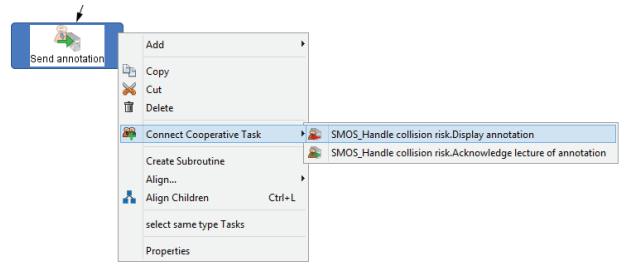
Send annotation

Add
Copy
Cut
Delete
Connect Cooperative Task
Create Subroutine
Align...
Align Children Ctrl+L
select same type Tasks
Properties

SMOS_Handle collision risk.Display annotation
SMOS_Handle collision risk.Acknowledge lecture of annotation